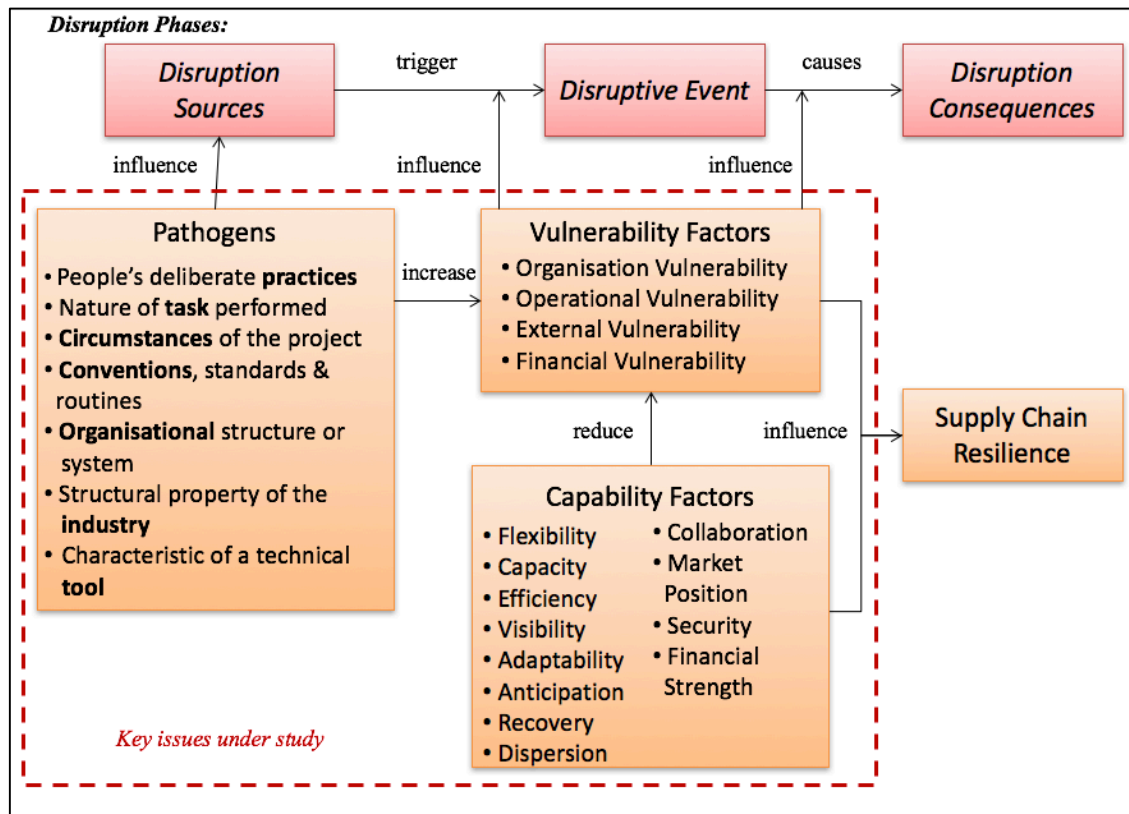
Disruption Phases:

Disruption Sources

trigger

Disruptive Event

causes

Disruption Consequences

influence

influence

influence

Pathogens
• People's deliberate **practices**
• Nature of **task** performed
• **Circumstances** of the project
• **Conventions**, standards & routines
• **Organisational** structure or system
• Structural property of the **industry**
• Characteristic of a technical **tool**

increase

Vulnerability Factors
• Organisation Vulnerability
• Operational Vulnerability
• External Vulnerability
• Financial Vulnerability

reduce

influence

Supply Chain Resilience

Capability Factors
• Flexibility
• Capacity
• Efficiency
• Visibility
• Adaptability
• Anticipation
• Recovery
• Dispersion
• Collaboration
• Market Position
• Security
• Financial Strength

Key issues under study